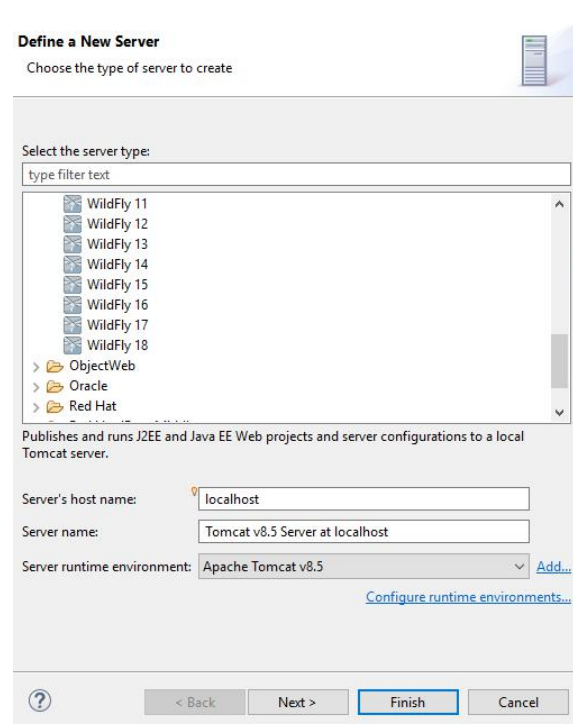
Define a New Server

Choose the type of server to create

Select the server type:

type filter text

WildFly 11
WildFly 12
WildFly 13
WildFly 14
WildFly 15
WildFly 16
WildFly 17
WildFly 18
ObjectWeb
Oracle
Red Hat

Publishes and runs J2EE and Java EE Web projects and server configurations to a local Tomcat server.

Server's host name: localhost

Server name: Tomcat v8.5 Server at localhost

Server runtime environment: Apache Tomcat v8.5

Add...

Configure runtime environments...

< Back

Next >

Finish

Cancel